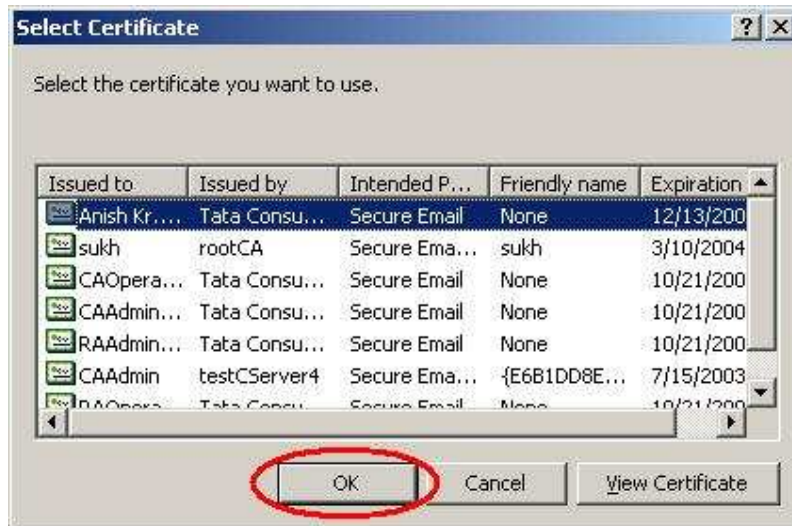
Select Certificate

? X

Select the certificate you want to use.

| Issued to | Issued by | Intended P... | Friendly name | Expiration |
|---|---|---|---|---|
| Anish Kr.... | Tata Consu... | Secure Email | None | 12/13/200 |
| sukh | rootCA | Secure Ema... | sukh | 3/10/2004 |
| CAOpera... | Tata Consu... | Secure Email | None | 10/21/200 |
| CAAdmin... | Tata Consu... | Secure Email | None | 10/21/200 |
| RAAdmin... | Tata Consu... | Secure Email | None | 10/21/200 |
| CAAdmin | testCServer4 | Secure Ema... | {E6B1DD8E... | 7/15/2003 |
| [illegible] | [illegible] | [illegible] | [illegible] | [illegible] |

OK Cancel View Certificate